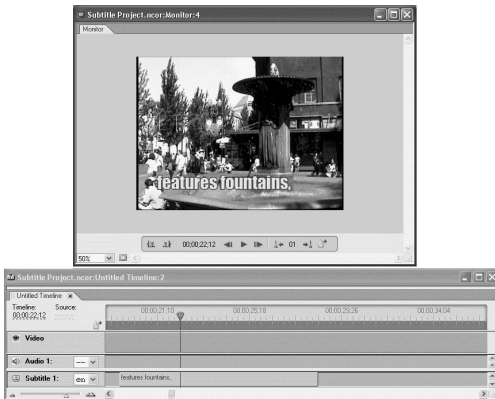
Subtitle Project.ncor:Monitor:4

Monitor

features fountains.

50%

00;00;22;12

01

Subtitle Project.ncor:Untitled Timeline:2

Untitled Timeline ×

Timeline: Source:
00;00;22;12

00;00;21;10

00;00;25;18

00;00;29;26

00;00;34;04

Video

Audio 1:

Subtitle 1: en

features fountains.